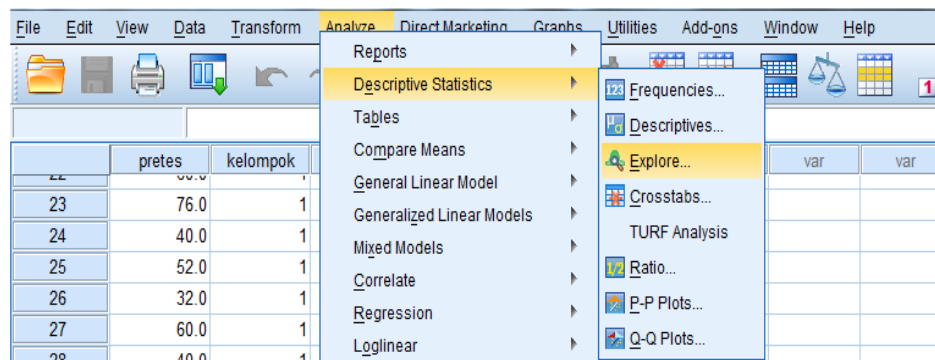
File Edit View Data Transform Analyze Direct Marketing Graphs Utilities Add-ons Window Help

Reports
Descriptive Statistics
Tables
Compare Means
General Linear Model
Generalized Linear Models
Mixed Models
Correlate
Regression
Loglinear

Frequencies...
Descriptives...
Explore...
Crosstabs...
TURF Analysis
Ratio...
P-P Plots...
Q-Q Plots...

| | pretes | kelompok |
|---|---|---|
| 22 | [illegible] | |
| 23 | 76.0 | 1 |
| 24 | 40.0 | 1 |
| 25 | 52.0 | 1 |
| 26 | 32.0 | 1 |
| 27 | 60.0 | 1 |
| 28 | 40.0 | 1 |

var var